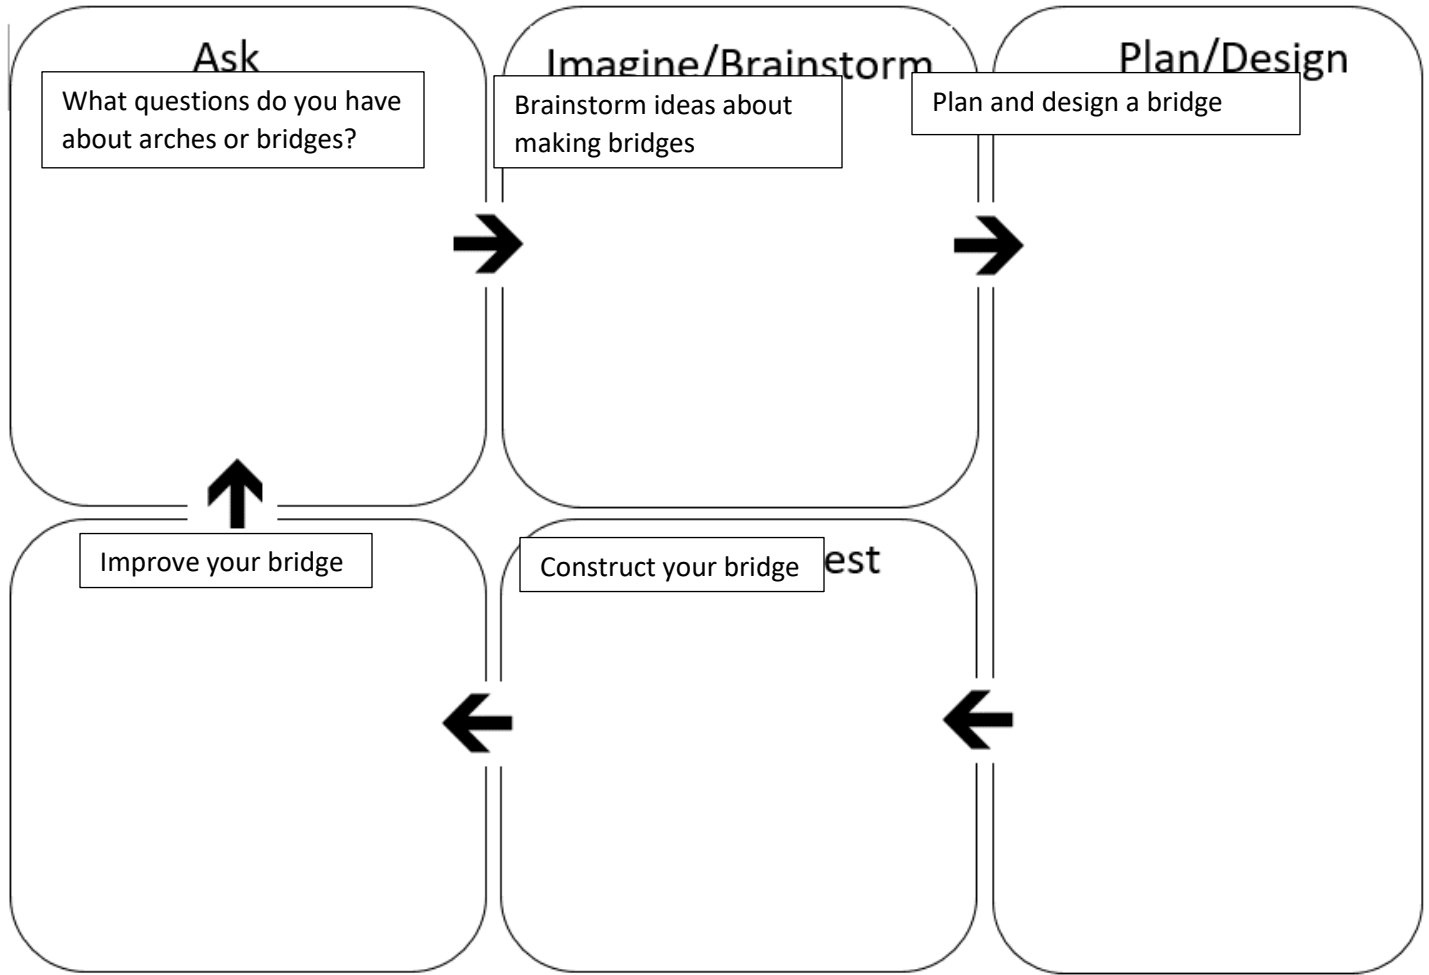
Ask

What questions do you have about arches or bridges?

Imagine/Brainstorm

Brainstorm ideas about making bridges

Plan/Design

Plan and design a bridge

Improve your bridge

Construct your bridge

est